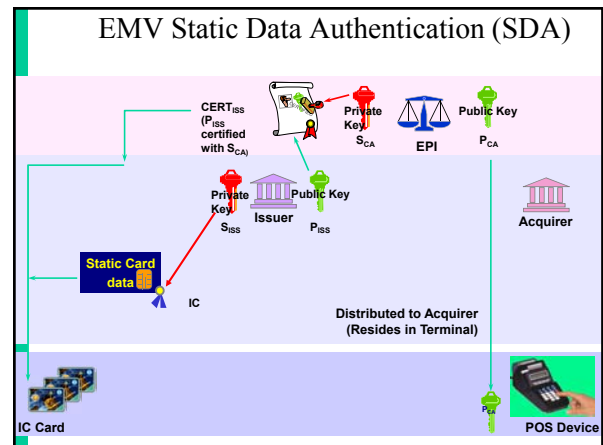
EMV Static Data Authentication (SDA)

CERT$_{ISS}$ (P$_{ISS}$ certified with S$_{CA}$)

Private Key S$_{CA}$

EPI

Public Key P$_{CA}$

Private Key S$_{ISS}$

Issuer

Public Key P$_{ISS}$

Acquirer

Static Card data

IC

Distributed to Acquirer (Resides in Terminal)

IC Card

P$_{CA}$

POS Device